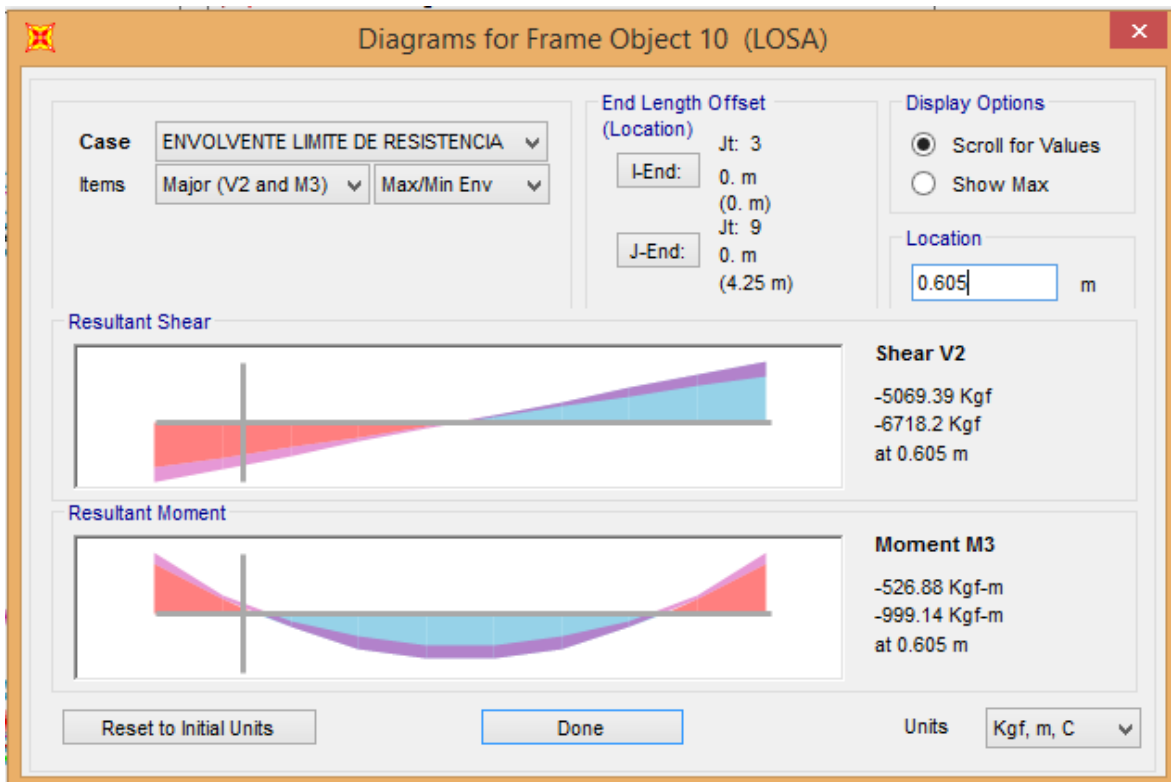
Diagrams for Frame Object 10 (LOSA)

Case ENVOLVENTE LIMITE DE RESISTENCIA
Items Major (V2 and M3) Max/Min Env

End Length Offset (Location)
I-End: Jt: 3 0. m (0. m)
J-End: Jt: 9 0. m (4.25 m)

Display Options
Scroll for Values
Show Max

Location
0.605 m

Resultant Shear

Shear V2
-5069.39 Kgf
-6718.2 Kgf
at 0.605 m

Resultant Moment

Moment M3
-526.88 Kgf-m
-999.14 Kgf-m
at 0.605 m

Reset to Initial Units
Done
Units Kgf, m, C